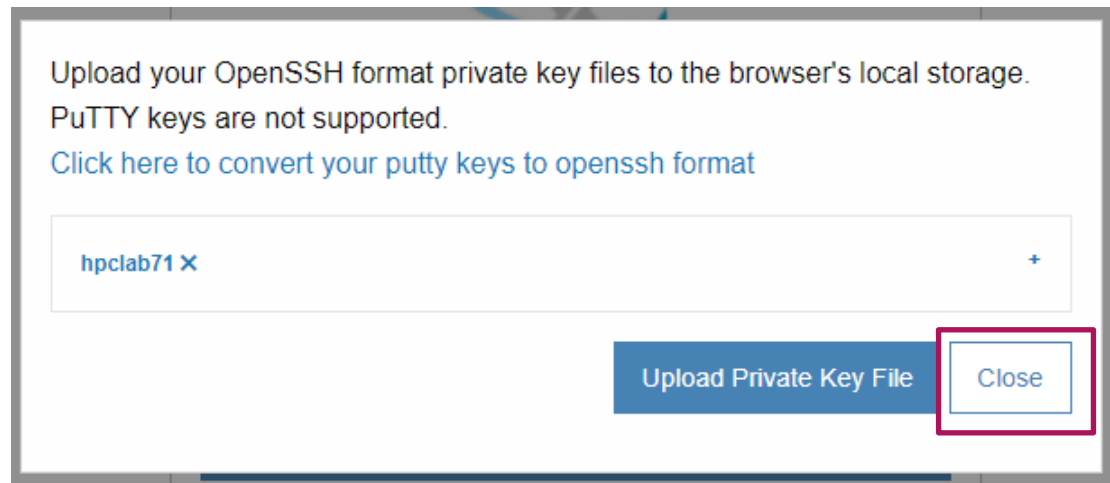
Upload your OpenSSH format private key files to the browser's local storage. PuTTY keys are not supported.

Click here to convert your putty keys to openssh format

hpclab71 ✕

+

Upload Private Key File

Close